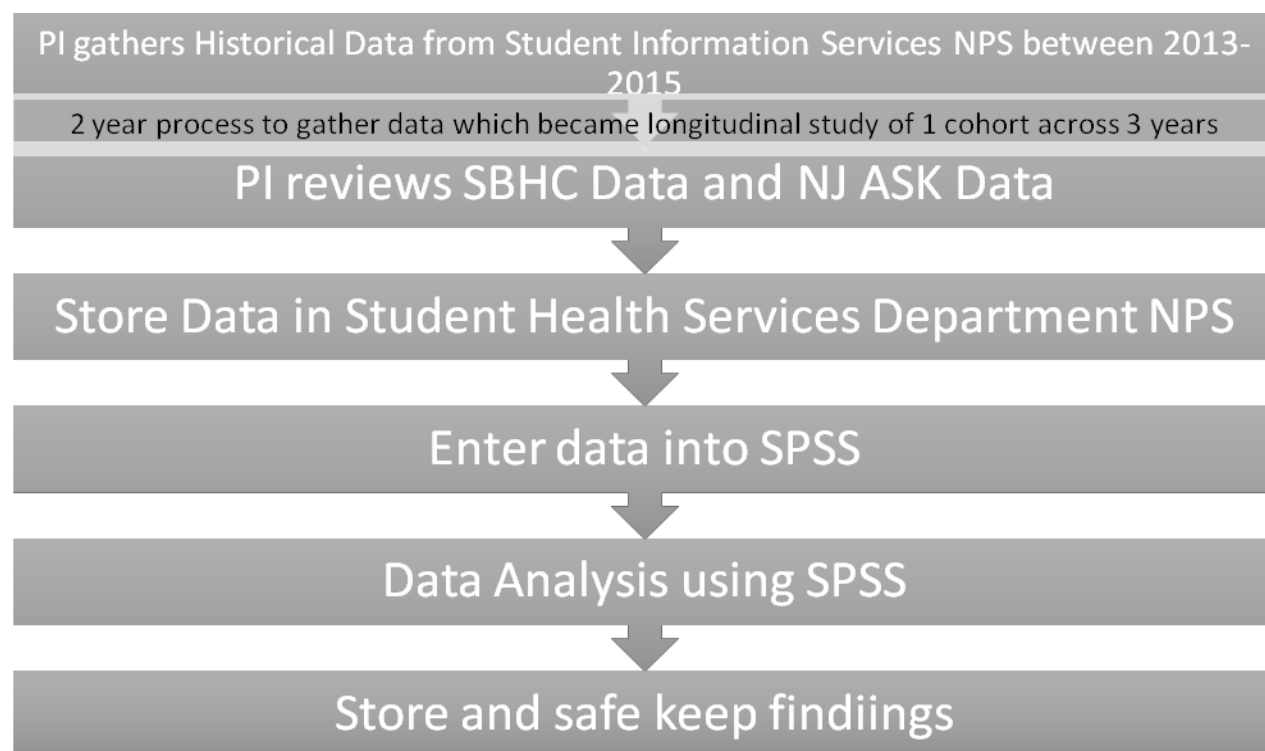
PI gathers Historical Data from Student Information Services NPS between 2013-2015

2 year process to gather data which became longitudinal study of 1 cohort across 3 years

PI reviews SBHC Data and NJ ASK Data

Store Data in Student Health Services Department NPS

Enter data into SPSS

Data Analysis using SPSS

Store and safe keep findiings